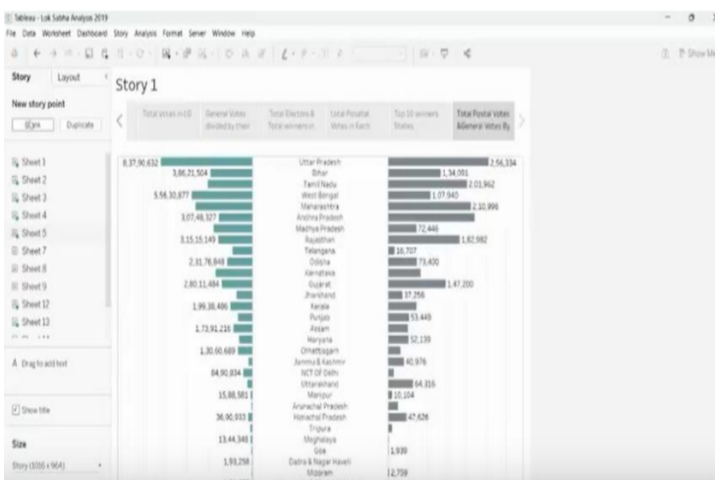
Tableau - Lok Sabha Analysis 2019

File Data Worksheet Dashboard Story Analysis Format Server Window Help

Show Me

Story Layout

Story 1

New story point

Blank Duplicate

Total votes in LS | General Votes divided by their | Total Electors & Total winners in | total Postal Votes in Each | Top 10 winners States | Total Postal Votes &General Votes By

Sheet 1
Sheet 2
Sheet 3
Sheet 4
Sheet 5
Sheet 7
Sheet 8
Sheet 9
Sheet 12
Sheet 13

Drag to add text

Show title

Size

Story (1016 x 964)

8,37,90,632
3,86,21,504
5,56,30,877
3,07,48,327
3,15,15,149
2,31,76,848
2,80,11,484
1,99,38,486
1,73,91,216
1,30,60,689
84,90,834
15,88,581
36,90,933
13,44,346
1,93,258

Uttar Pradesh
Bihar
Tamil Nadu
West Bengal
Maharashtra
Andhra Pradesh
Madhya Pradesh
Rajasthan
Telangana
Odisha
Karnataka
Gujarat
Jharkhand
Kerala
Punjab
Assam
Haryana
Chhattisgarh
Jammu & Kashmir
NCT Of Delhi
Uttarakhand
Manipur
Arunachal Pradesh
Himachal Pradesh
Tripura
Meghalaya
Goa
Dadra & Nagar Haveli
Mizoram

2,56,334
1,34,091
2,01,962
1,07,945
2,10,996
72,446
1,82,982
16,707
73,400
1,47,200
37,256
53,449
52,139
40,976
64,316
10,104
47,626
1,939
2,759